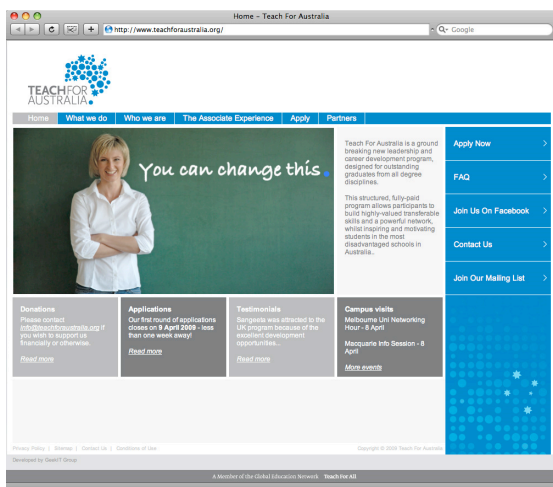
Home - Teach For Australia

http://www.teachforaustralia.org/

Google

TEACH FOR AUSTRALIA

Home | What we do | Who we are | The Associate Experience | Apply | Partners

You can change this

Teach For Australia is a ground breaking new leadership and career development program, designed for outstanding graduates from all degree disciplines.

This structured, fully-paid program allows participants to build highly-valued transferable skills and a powerful network, whilst inspiring and motivating students in the most disadvantaged schools in Australia.

Apply Now

FAQ

Join Us On Facebook

Contact Us

Join Our Mailing List

Donations
Please contact info@teachforaustralia.org if you wish to support us financially or otherwise.
Read more

Applications
Our first round of applications closes on 9 April 2009 - less than one week away!
Read more

Testimonials
Sangeeta was attracted to the UK program because of the excellent development opportunities...
Read more

Campus visits
Melbourne Uni Networking Hour - 8 April

Macquarie Info Session - 8 April
More events

Privacy Policy | Sitemap | Contact Us | Conditions of Use

Copyright © 2009 Teach For Australia

Developed by GeeKIT Group

A Member of the Global Education Network Teach For All